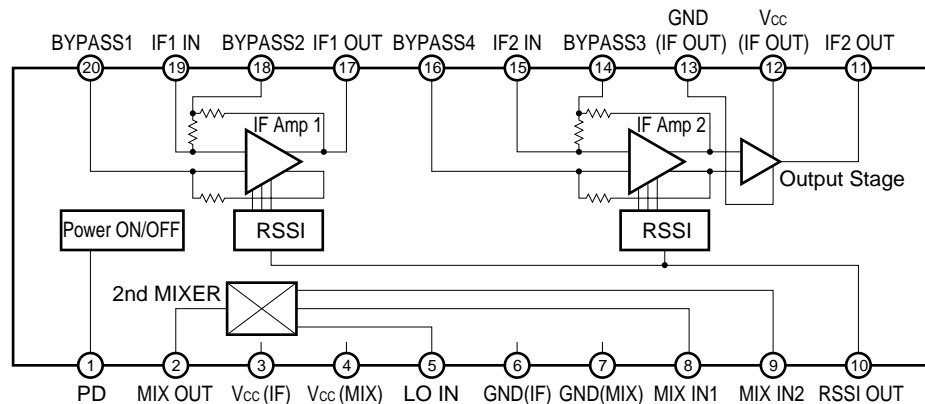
GND (IF OUT)
VCC (IF OUT)

BYPASS1 20
IF1 IN 19
BYPASS2 18
IF1 OUT 17
BYPASS4 16
IF2 IN 15
BYPASS3 14
13
12
IF2 OUT 11

IF Amp 1
IF Amp 2
Output Stage
Power ON/OFF
RSSI
RSSI
2nd MIXER

1 PD
2 MIX OUT
3 VCC (IF)
4 VCC (MIX)
5 LO IN
6 GND(IF)
7 GND(MIX)
8 MIX IN1
9 MIX IN2
10 RSSI OUT